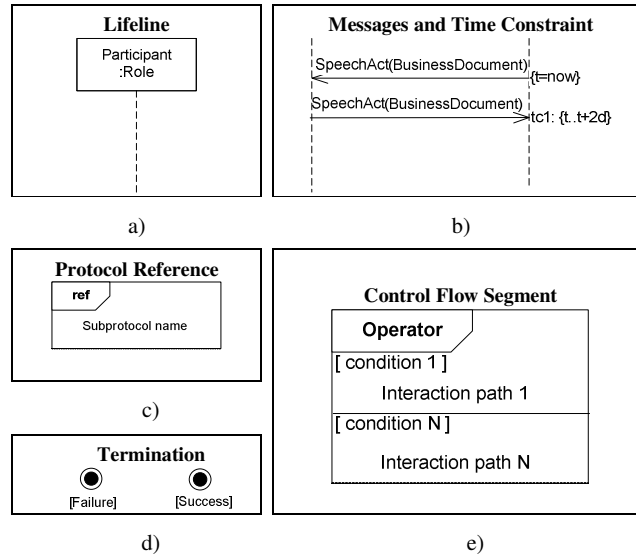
Lifeline

Participant
:Role

a)

Messages and Time Constraint

SpeechAct(BusinessDocument)

{t=now}

SpeechAct(BusinessDocument)

tc1: {t..t+2d}

b)

Protocol Reference

ref

Subprotocol name

c)

Control Flow Segment

Operator

[ condition 1 ]

Interaction path 1

[ condition N ]

Interaction path N

e)

Termination

[Failure]

[Success]

d)